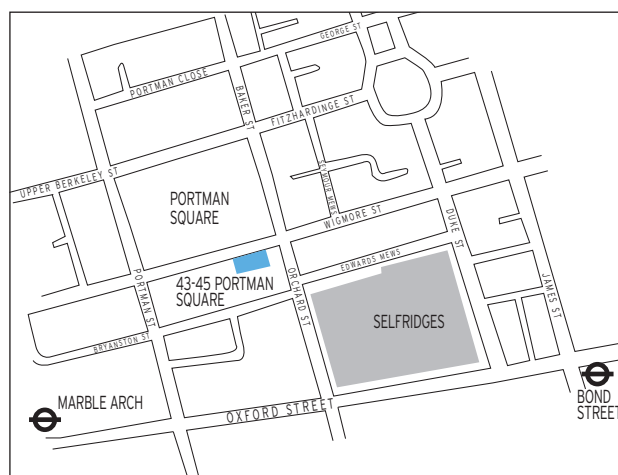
GEORGE ST
PORTMAN CLOSE
BAKER ST
FITZHARDINGE ST
UPPER BERKELEY ST
PORTMAN SQUARE
SEYMOUR MEWS
WIGMORE ST
DUKE ST
EDWARDS MEWS
43-45 PORTMAN SQUARE
PORTMAN ST
ORCHARD ST
JAMES ST
SELFRIDGES
BRYANSTON ST
MARBLE ARCH
OXFORD STREET
BOND STREET